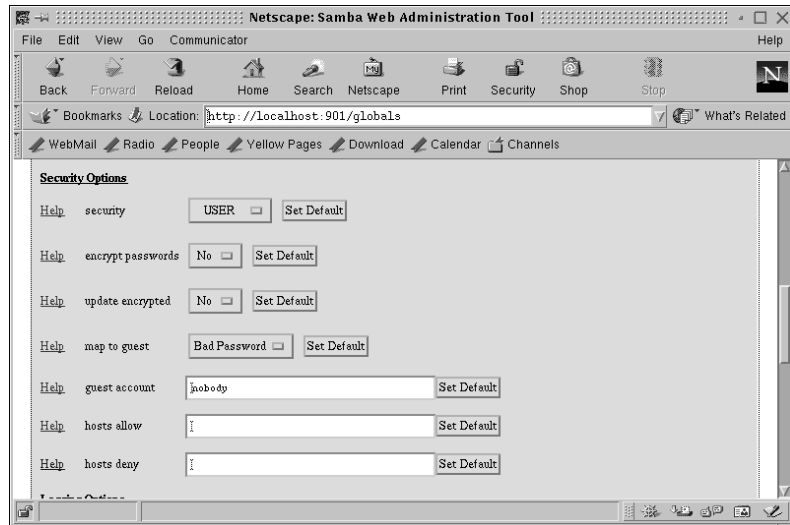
Netscape: Samba Web Administration Tool

File Edit View Go Communicator Help

Back Forward Reload Home Search Netscape Print Security Shop Stop

Bookmarks Location: http://localhost:901/globals What's Related

WebMail Radio People Yellow Pages Download Calendar Channels

Security Options

Help security USER Set Default

Help encrypt passwords No Set Default

Help update encrypted No Set Default

Help map to guest Bad Password Set Default

Help guest account nobody Set Default

Help hosts allow Set Default

Help hosts deny Set Default

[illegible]